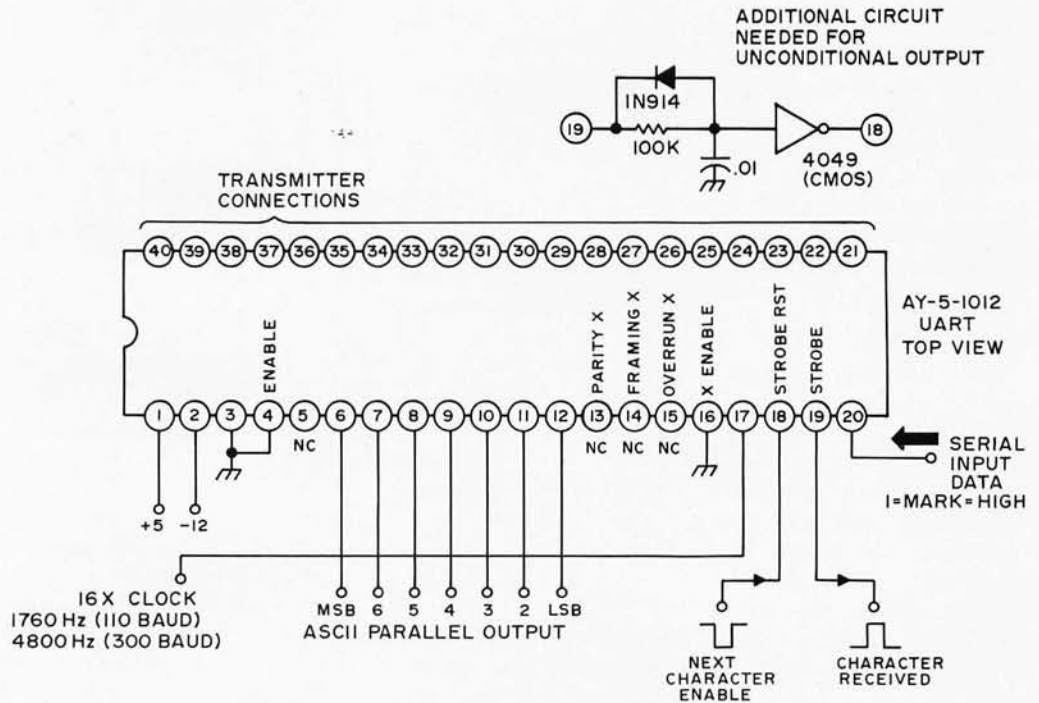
ADDITIONAL CIRCUIT NEEDED FOR UNCONDITIONAL OUTPUT

19
1N914
100K
.01
4049 (CMOS)
18

TRANSMITTER CONNECTIONS

40 39 38 37 36 35 34 33 32 31 30 29 28 27 26 25 24 23 22 21

AY-5-1012 UART TOP VIEW

ENABLE
PARITY X
FRAMING X
OVERRUN X
X ENABLE
STROBE RST
STROBE

1 2 3 4 5 6 7 8 9 10 11 12 13 14 15 16 17 18 19 20

NC
NC NC NC

SERIAL INPUT DATA
1=MARK=HIGH

+5 -12

16X CLOCK
1760 Hz (110 BAUD)
4800 Hz (300 BAUD)

MSB 6 5 4 3 2 LSB
ASCII PARALLEL OUTPUT

NEXT CHARACTER ENABLE

CHARACTER RECEIVED